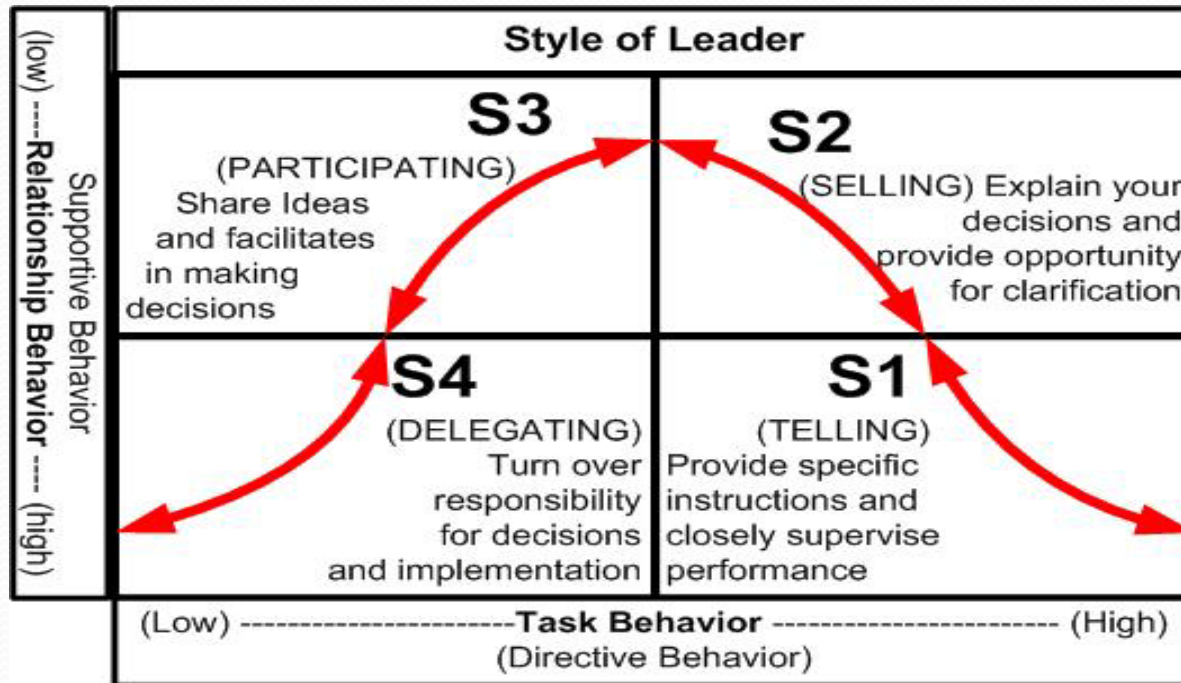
(low) ----Relationship Behavior ---- (high)
Supportive Behavior

Style of Leader

S3
(PARTICIPATING)
Share Ideas and facilitates in making decisions

S2
(SELLING) Explain your decisions and provide opportunity for clarification

S4
(DELEGATING)
Turn over responsibility for decisions and implementation

S1
(TELLING)
Provide specific instructions and closely supervise performance

(Low) ------------------------Task Behavior ------------------------ (High)
(Directive Behavior)